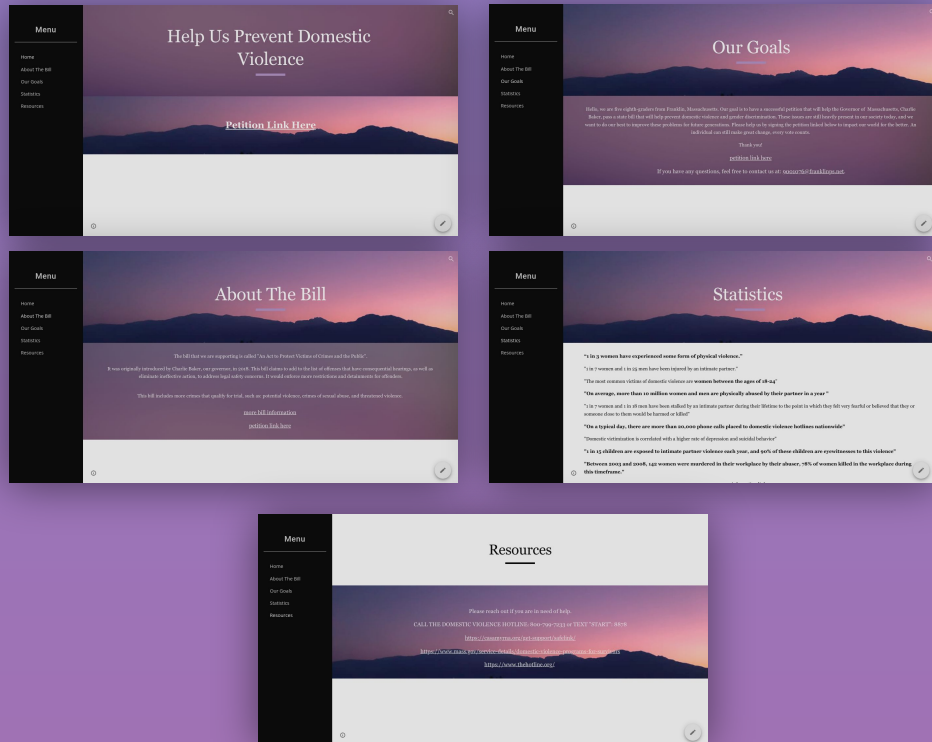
Menu

Home
About The Bill
Our Goals
Statistics
Resources

Help Us Prevent Domestic Violence

Petition Link Here

Menu

Home
About The Bill
Our Goals
Statistics
Resources

Our Goals

Hello, we are five eighth-graders from Franklin, Massachusetts. Our goal is to have a successful petition that will help the Governor of Massachusetts, Charlie Baker, pass a state bill that will help prevent domestic violence and gender discrimination. These issues are still heavily present in our society today, and we want to do our best to improve these problems for future generations. Please help us by signing the petition linked below to impact our world for the better. An individual can still make great change, every vote counts.

Thank you!

petition link here

If you have any questions, feel free to contact us at: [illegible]

Menu

Home
About The Bill
Our Goals
Statistics
Resources

About The Bill

The bill that we are supporting is called "An Act to Protect Victims of Crimes and the Public".

It was originally introduced by Charlie Baker, our governor, in 2018. This bill claims to add to the list of offenses that have consequential hearings, as well as eliminate ineffective action, to address legal safety concerns. It would enforce more restrictions and detainments for offenders.

This bill includes more crimes that qualify for trial, such as: potential violence, crimes of sexual abuse, and threatened violence.

more bill information

petition link here

Menu

Home
About The Bill
Our Goals
Statistics
Resources

Statistics

"1 in 3 women have experienced some form of physical violence."

"1 in 7 women and 1 in 25 men have been injured by an intimate partner."

"The most common victims of domestic violence are women between the ages of 18-24"

"On average, more than 10 million women and men are physically abused by their partner in a year"

"1 in 7 women and 1 in 18 men have been stalked by an intimate partner during their lifetime to the point in which they felt very fearful or believed that they or someone close to them would be harmed or killed"

"On a typical day, there are more than 20,000 phone calls placed to domestic violence hotlines nationwide"

"Domestic victimization is correlated with a higher rate of depression and suicidal behavior"

"1 in 15 children are exposed to intimate partner violence each year, and 90% of these children are eyewitnesses to this violence"

"Between 2003 and 2008, 142 women were murdered in their workplace by their abuser, 78% of women killed in the workplace during this timeframe."

Menu

Home
About The Bill
Our Goals
Statistics
Resources

Resources

Please reach out if you are in need of help.

CALL THE DOMESTIC VIOLENCE HOTLINE: 800-799-7233 or TEXT "START" 88788

https://casamyrna.org/get-support/safelink/

https://www.mass.gov/service-details/domestic-violence-programs-for-survivors

https://www.thehotline.org/